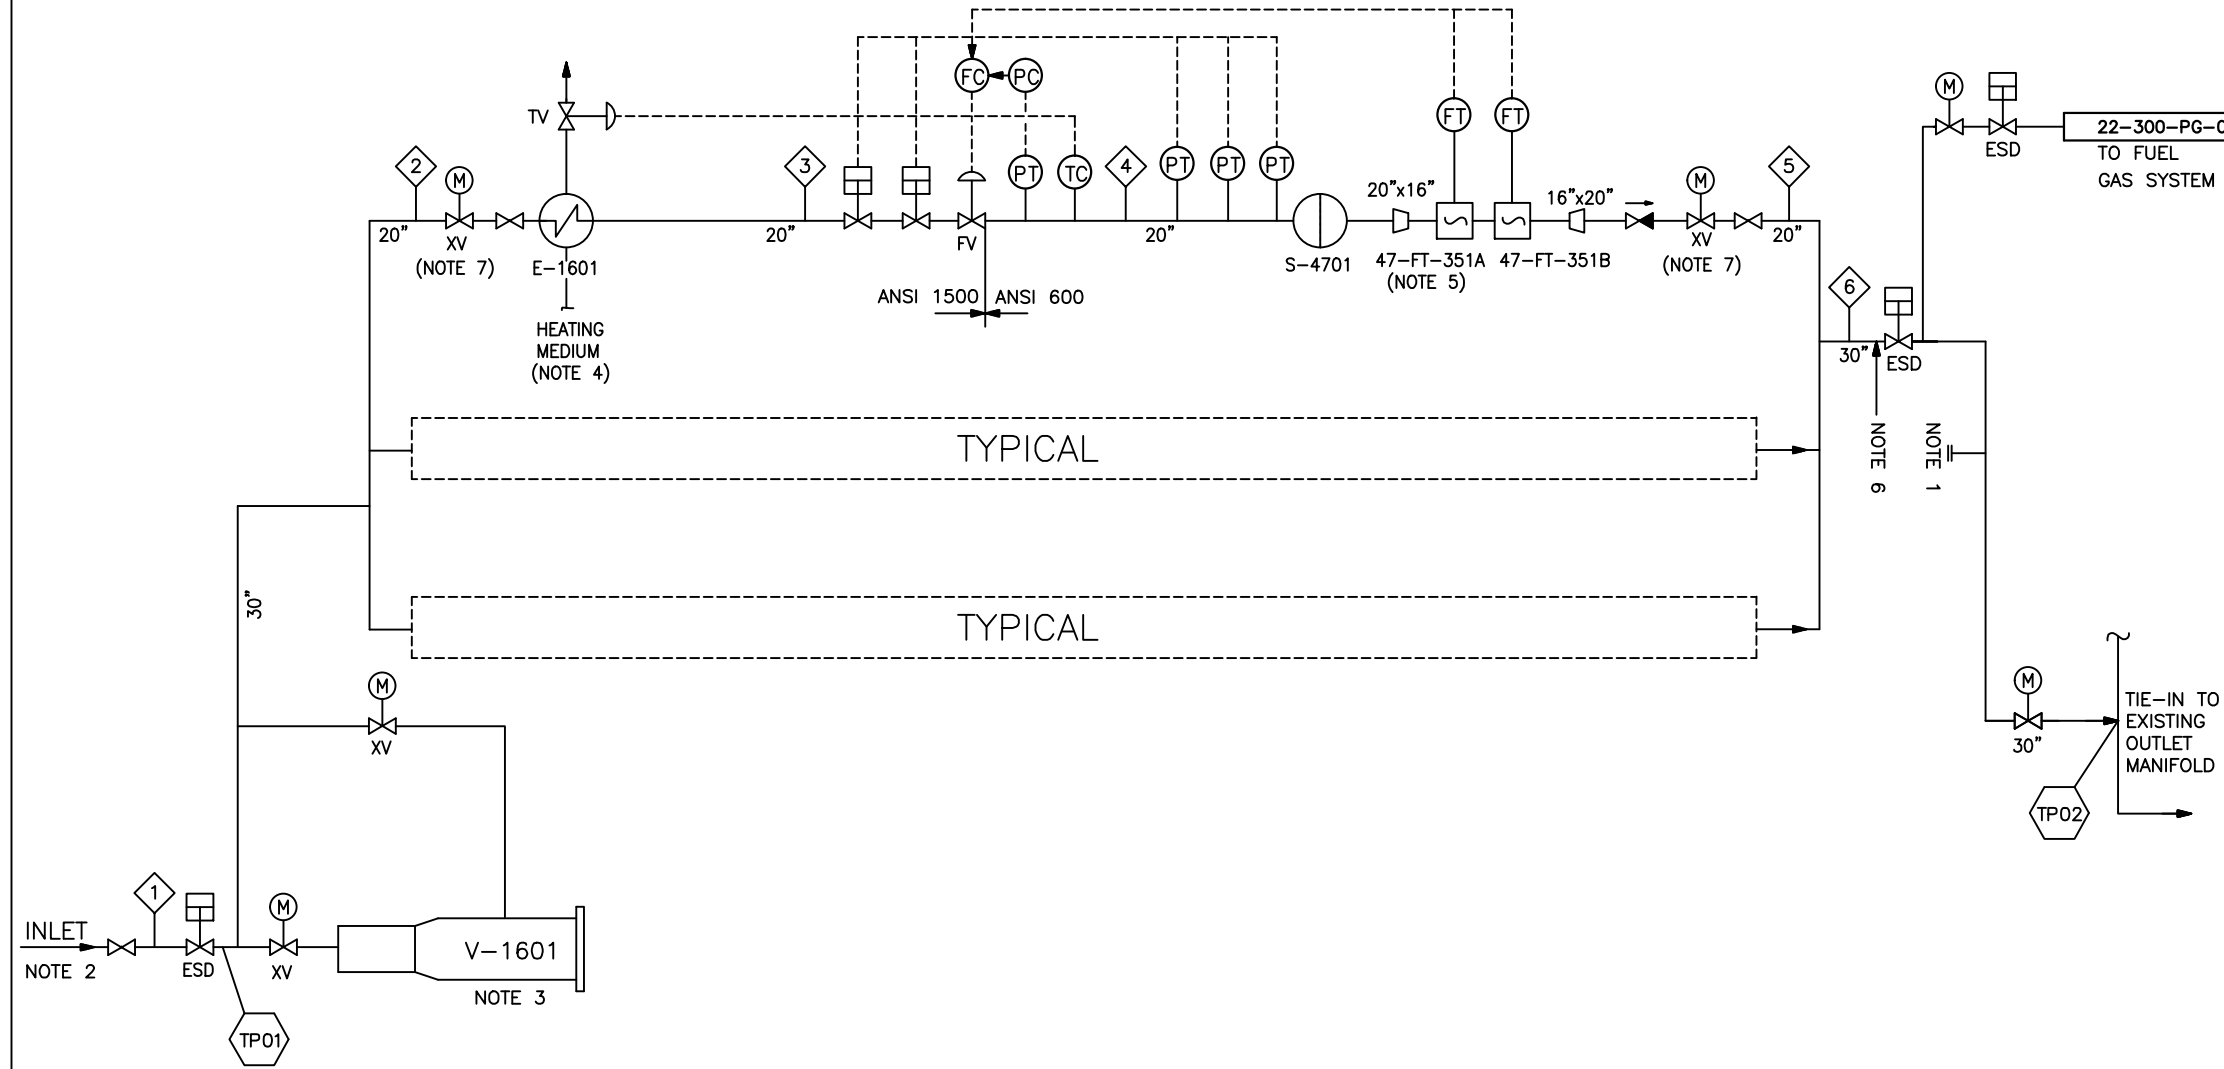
FC PC

TV

FT FT

M

22–300–PG–0

ESD

TO FUEL GAS SYSTEM

2 M

3

PT TC 4 PT PT PT

20"x16"

16"x20"

M

5

20"

XV (NOTE 7)

E–1601

20"

FV

20"

S–4701

47–FT–351A (NOTE 5)

47–FT–351B

XV (NOTE 7)

20"

ANSI 1500 ANSI 600

HEATING MEDIUM (NOTE 4)

6

30"

ESD

NOTE 6

NOTE 1

TYPICAL

TYPICAL

30"

M

XV

M

TIE–IN TO EXISTING OUTLET MANIFOLD

30"

TP02

1

INLET

NOTE 2

ESD

M

XV

V–1601

NOTE 3

TP01